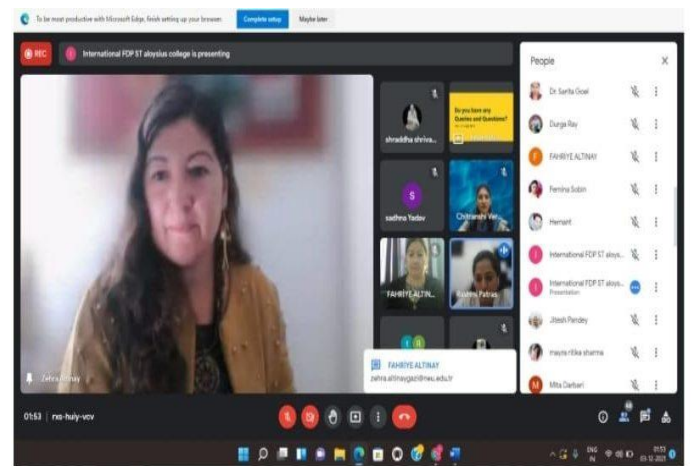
To be most productive with Microsoft Edge, finish setting up your browser. Complete setup Maybe later

REC International FDP ST aloysius college is presenting

Do you have any Queries and Questions?

shraddha shriva...

S sadhna Yadav

Chitranshi Ver...

FAHRIYE ALTIN...

Rashmi Patras

Zehra Altinay

FAHRIYE ALTINAY
zehra.altinaygazi@neu.edu.tr

People

Dr. Sarita Goel

Durga Ray

FAHRIYE ALTINAY

Pemina Sobin

Hemant

International FDP ST aloys...

International FDP ST aloys...
Presentation

Jitesh Pandey

mayra ritika sharma

Mita Darbari

01:53 | rxs-huiy-vcv

ENG IN